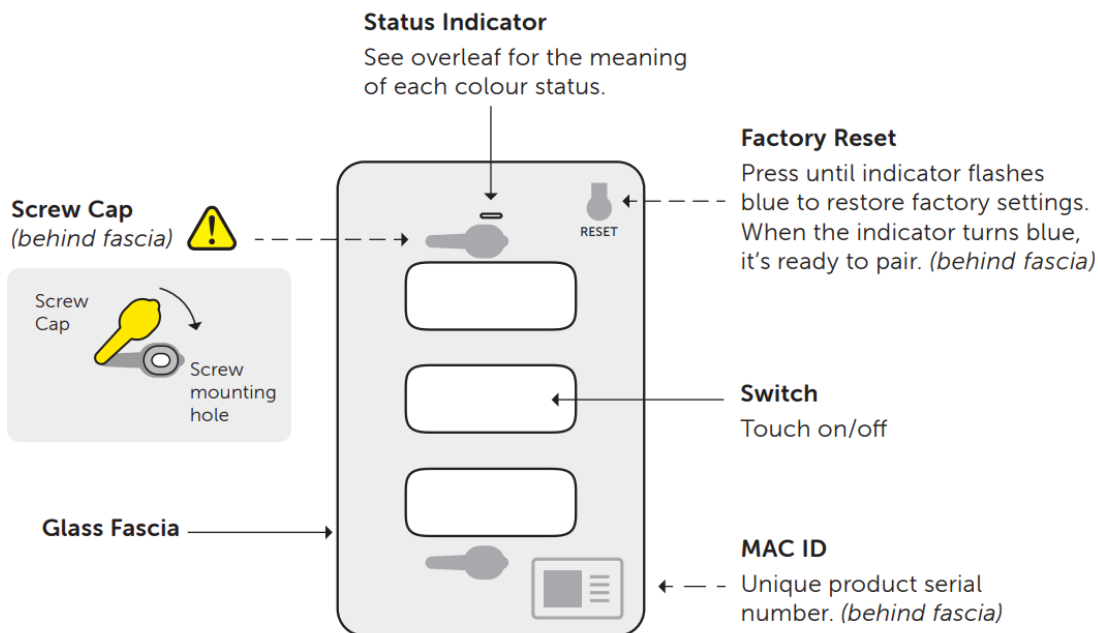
Status Indicator
See overleaf for the meaning of each colour status.

Factory Reset
Press until indicator flashes blue to restore factory settings. When the indicator turns blue, it's ready to pair. *(behind fascia)*

RESET

Screw Cap
*(behind fascia)*

Screw Cap

Screw mounting hole

Switch
Touch on/off

Glass Fascia

MAC ID
Unique product serial number. *(behind fascia)*